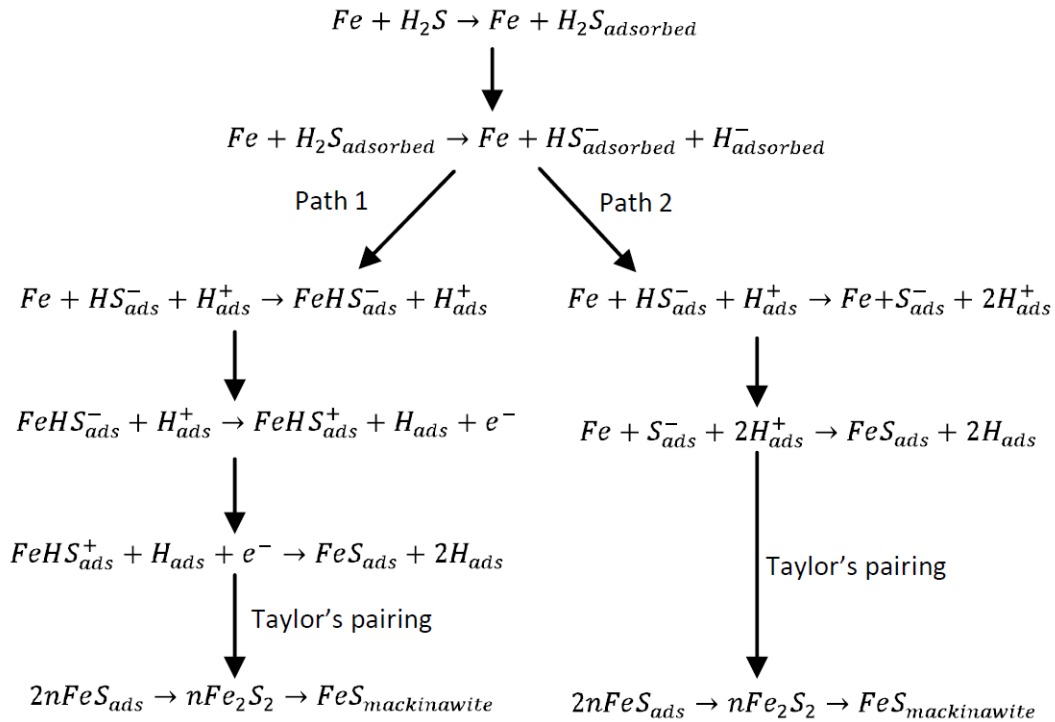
$Fe + H_2S \rightarrow Fe + H_2S_{adsorbed}$

$Fe + H_2S_{adsorbed} \rightarrow Fe + HS^-_{adsorbed} + H^-_{adsorbed}$

Path 1

Path 2

$Fe + HS^-_{ads} + H^+_{ads} \rightarrow FeHS^-_{ads} + H^+_{ads}$

$FeHS^-_{ads} + H^+_{ads} \rightarrow FeHS^+_{ads} + H_{ads} + e^-$

$FeHS^+_{ads} + H_{ads} + e^- \rightarrow FeS_{ads} + 2H_{ads}$

Taylor's pairing

$2nFeS_{ads} \rightarrow nFe_2S_2 \rightarrow FeS_{mackinawite}$

$Fe + HS^-_{ads} + H^+_{ads} \rightarrow Fe + S^-_{ads} + 2H^+_{ads}$

$Fe + S^-_{ads} + 2H^+_{ads} \rightarrow FeS_{ads} + 2H_{ads}$

Taylor's pairing

$2nFeS_{ads} \rightarrow nFe_2S_2 \rightarrow FeS_{mackinawite}$